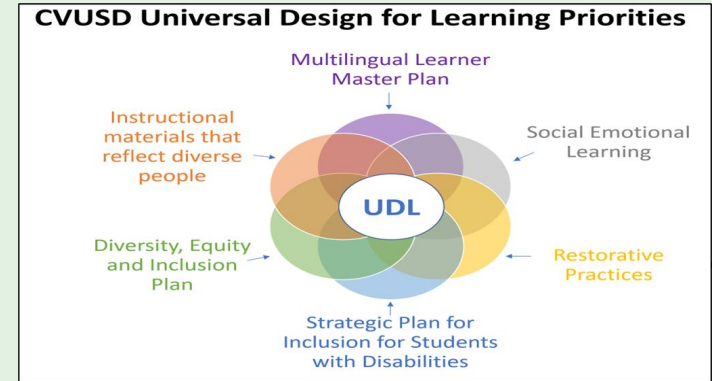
CVUSD Universal Design for Learning Priorities

Multilingual Learner Master Plan

Instructional materials that reflect diverse people

Social Emotional Learning

UDL

Diversity, Equity and Inclusion Plan

Restorative Practices

Strategic Plan for Inclusion for Students with Disabilities